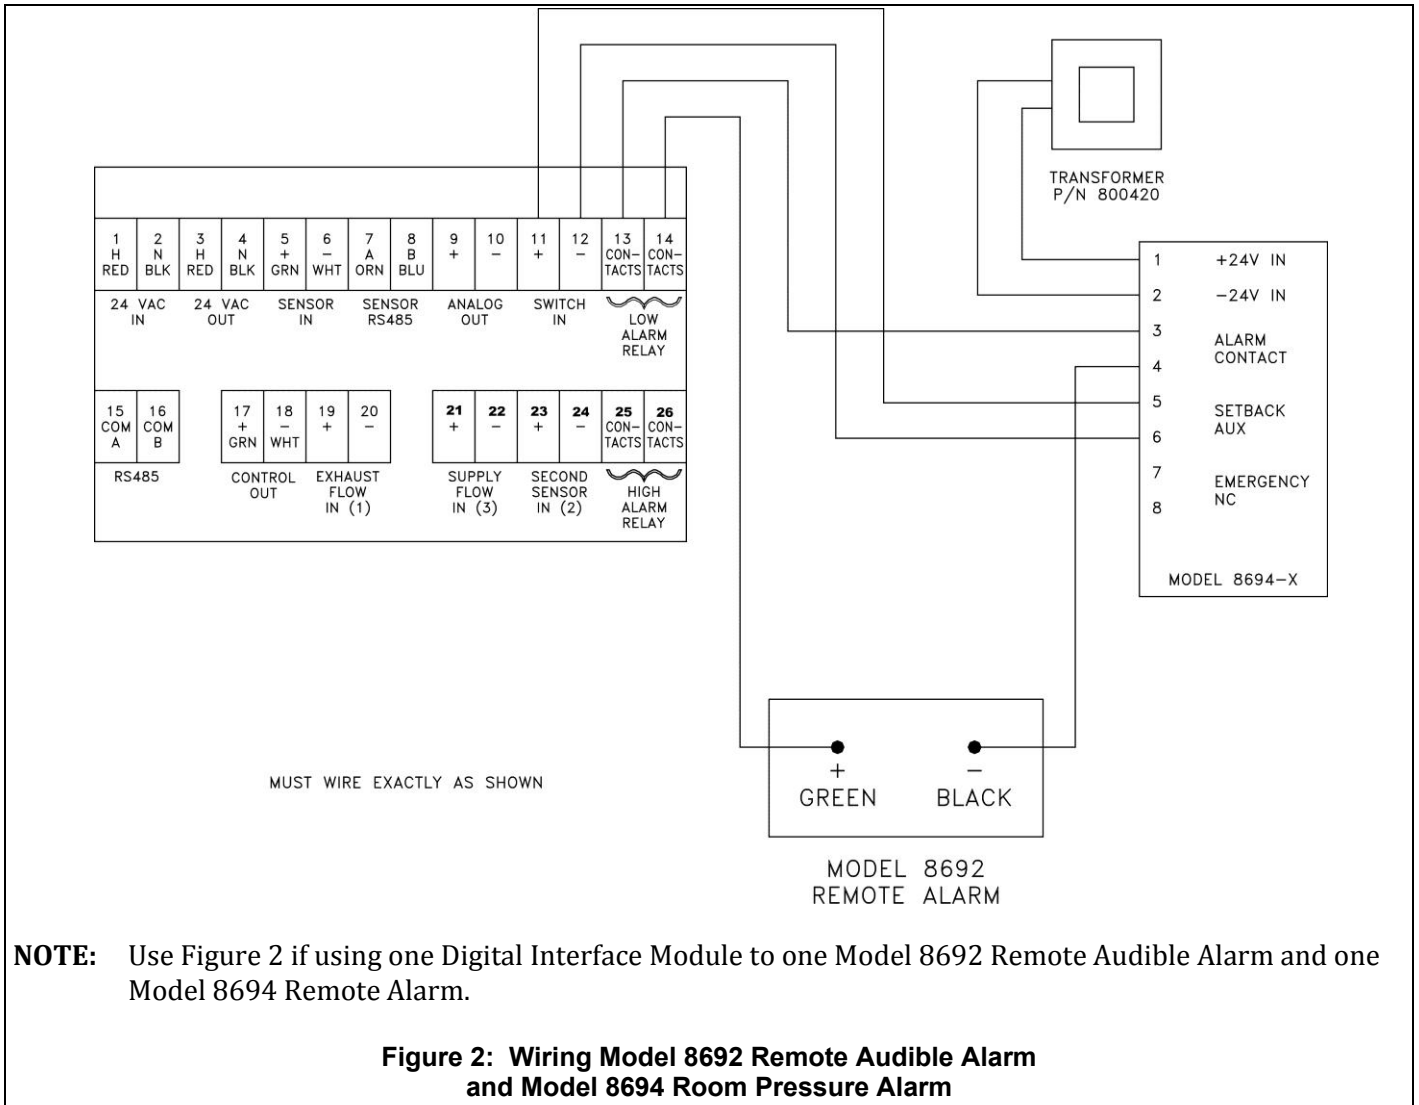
TRANSFORMER
P/N 800420

| 1 H RED | 2 N BLK | 3 H RED | 4 N BLK | 5 + GRN | 6 − WHT | 7 A ORN | 8 B BLU | 9 + | 10 − | 11 + | 12 − | 13 CON- TACTS | 14 CON- TACTS |
|---|---|---|---|---|---|---|---|---|---|---|---|---|---|

24 VAC IN
24 VAC OUT
SENSOR IN
SENSOR RS485
ANALOG OUT
SWITCH IN
LOW ALARM RELAY

| 15 COM A | 16 COM B | 17 + GRN | 18 − WHT | 19 + | 20 − | 21 + | 22 − | 23 + | 24 − | 25 CON- TACTS | 26 CON- TACTS |
|---|---|---|---|---|---|---|---|---|---|---|---|

RS485
CONTROL OUT
EXHAUST FLOW IN (1)
SUPPLY FLOW IN (3)
SECOND SENSOR IN (2)
HIGH ALARM RELAY

1 +24V IN
2 −24V IN
3 ALARM CONTACT
4
5 SETBACK AUX
6
7 EMERGENCY NC
8
MODEL 8694−X

MUST WIRE EXACTLY AS SHOWN

+ GREEN
− BLACK

MODEL 8692
REMOTE ALARM

**NOTE:** Use Figure 2 if using one Digital Interface Module to one Model 8692 Remote Audible Alarm and one Model 8694 Remote Alarm.

**Figure 2: Wiring Model 8692 Remote Audible Alarm and Model 8694 Room Pressure Alarm**